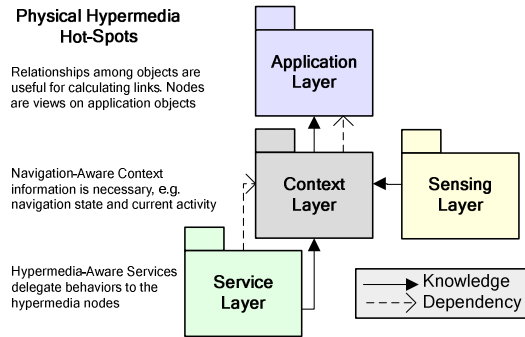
Physical Hypermedia Hot-Spots

Relationships among objects are useful for calculating links. Nodes are views on application objects

Navigation-Aware Context information is necessary, e.g. navigation state and current activity

Hypermedia-Aware Services delegate behaviors to the hypermedia nodes

Application Layer

Context Layer

Sensing Layer

Service Layer

Knowledge

Dependency